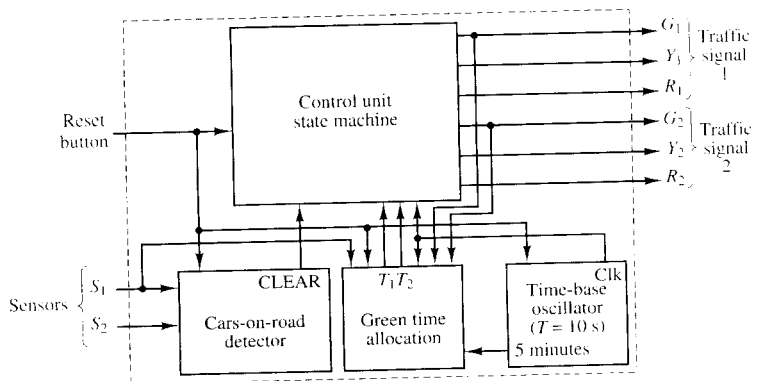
$G_1$
$Y_1$
Traffic signal 1
$R_1$
$G_2$
$Y_2$
Traffic signal 2
$R_2$
Control unit state machine
Reset button
Sensors
$S_1$
$S_2$
CLEAR
Cars-on-road detector
$T_1 T_2$
Green time allocation
Clk
Time-base oscillator ($T = 10$ s)
5 minutes